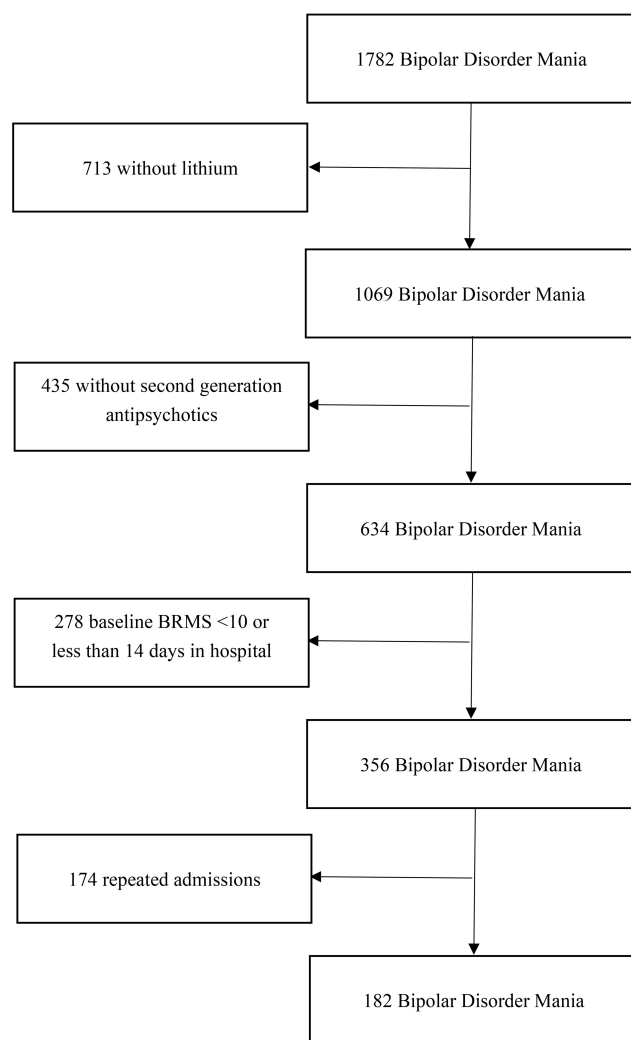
1782 Bipolar Disorder Mania

713 without lithium

1069 Bipolar Disorder Mania

435 without second generation antipsychotics

634 Bipolar Disorder Mania

278 baseline BRMS <10 or less than 14 days in hospital

356 Bipolar Disorder Mania

174 repeated admissions

182 Bipolar Disorder Mania